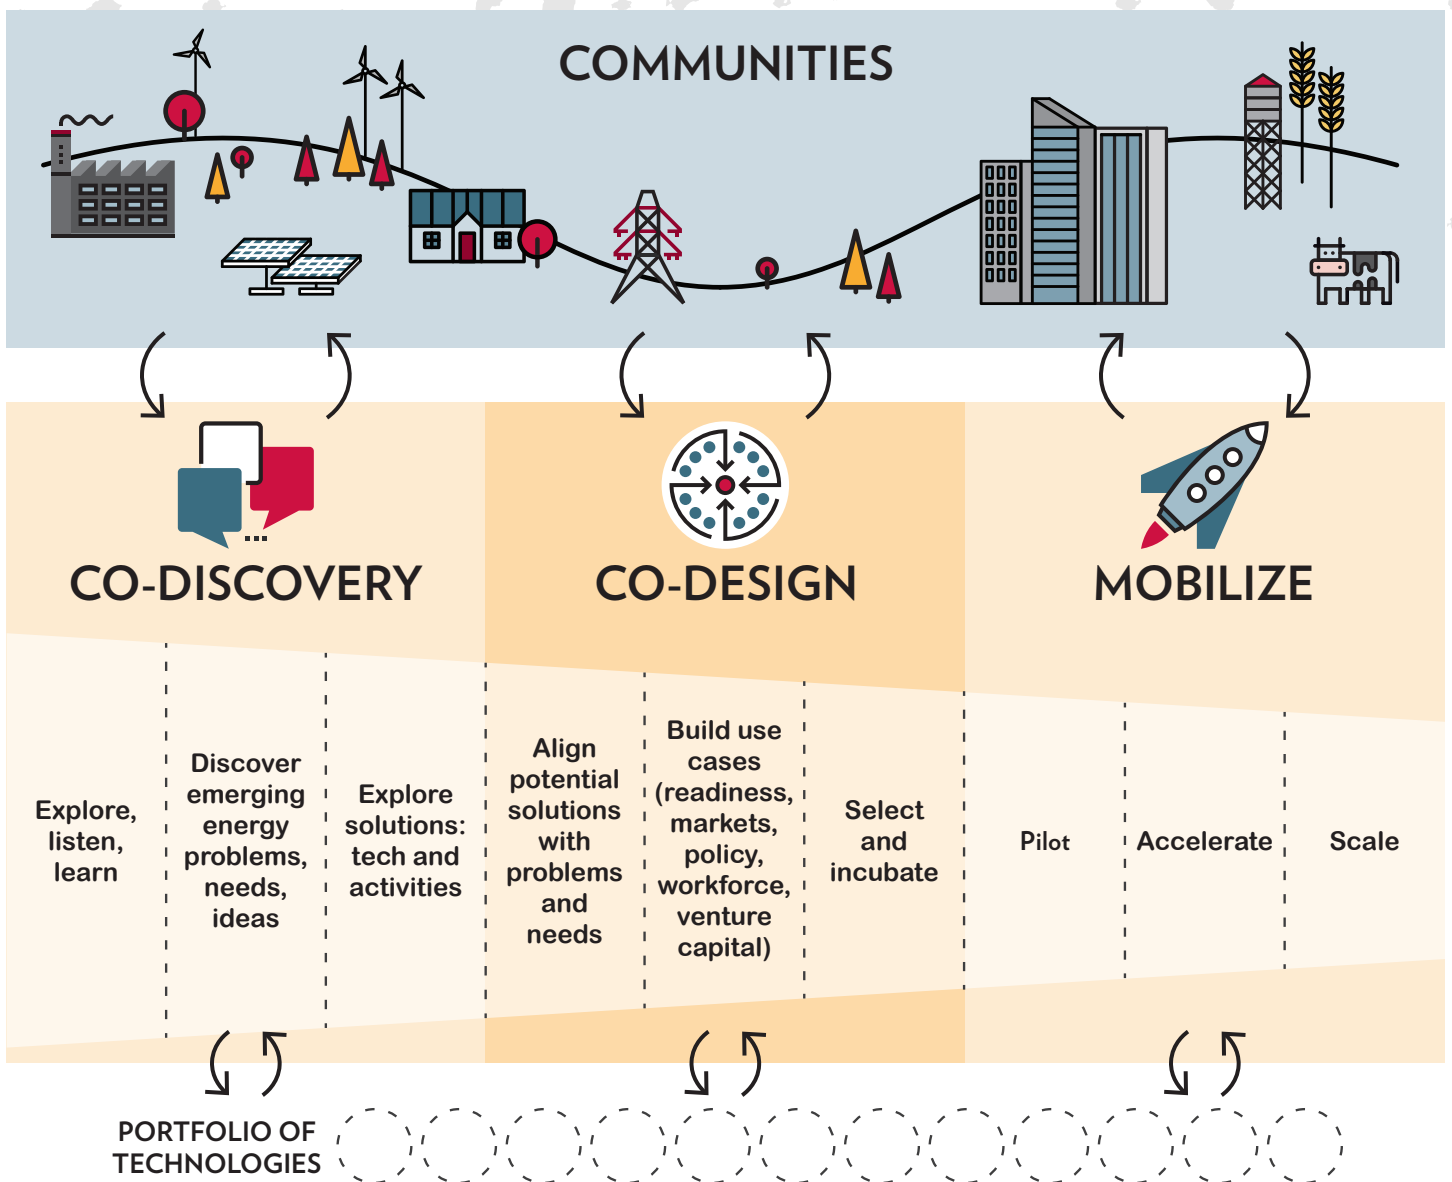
COMMUNITIES

CO-DISCOVERY

CO-DESIGN

MOBILIZE

Explore, listen, learn

Discover emerging energy problems, needs, ideas

Explore solutions: tech and activities

Align potential solutions with problems and needs

Build use cases (readiness, markets, policy, workforce, venture capital)

Select and incubate

Pilot

Accelerate

Scale

PORTFOLIO OF TECHNOLOGIES